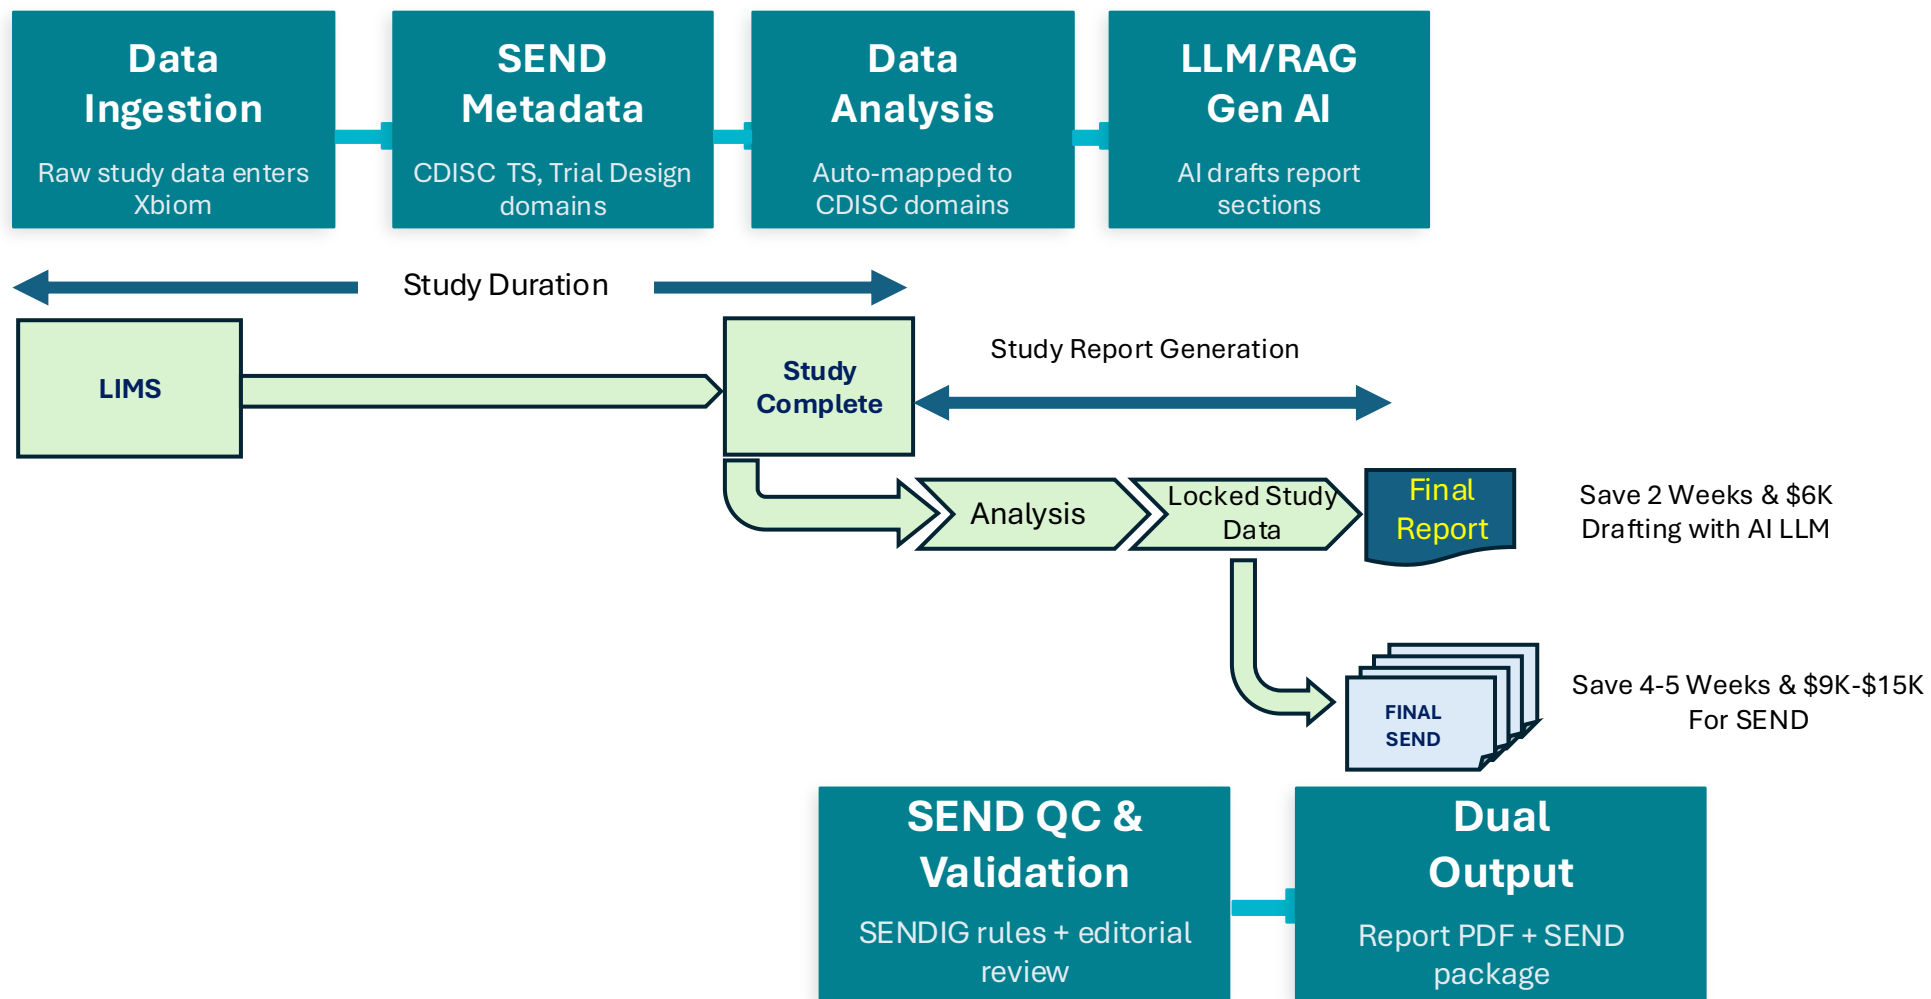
Data Ingestion
Raw study data enters Xbiom

SEND Metadata
CDISC TS, Trial Design domains

Data Analysis
Auto-mapped to CDISC domains

LLM/RAG Gen AI
AI drafts report sections

Study Duration

LIMS

Study Complete

Study Report Generation

Analysis

Locked Study Data

Final Report

Save 2 Weeks & $6K Drafting with AI LLM

FINAL SEND

Save 4-5 Weeks & $9K-$15K For SEND

SEND QC & Validation
SENDIG rules + editorial review

Dual Output
Report PDF + SEND package